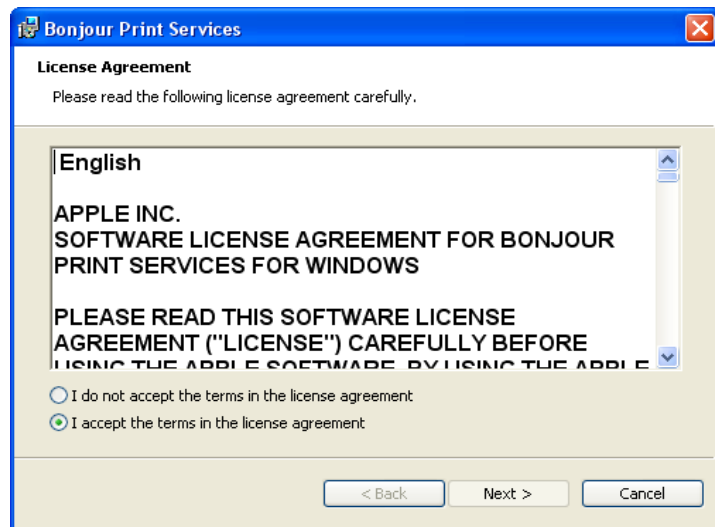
Bonjour Print Services

License Agreement

Please read the following license agreement carefully.

English

APPLE INC.
SOFTWARE LICENSE AGREEMENT FOR BONJOUR PRINT SERVICES FOR WINDOWS

PLEASE READ THIS SOFTWARE LICENSE AGREEMENT ("LICENSE") CAREFULLY BEFORE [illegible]

I do not accept the terms in the license agreement

I accept the terms in the license agreement

< Back

Next >

Cancel